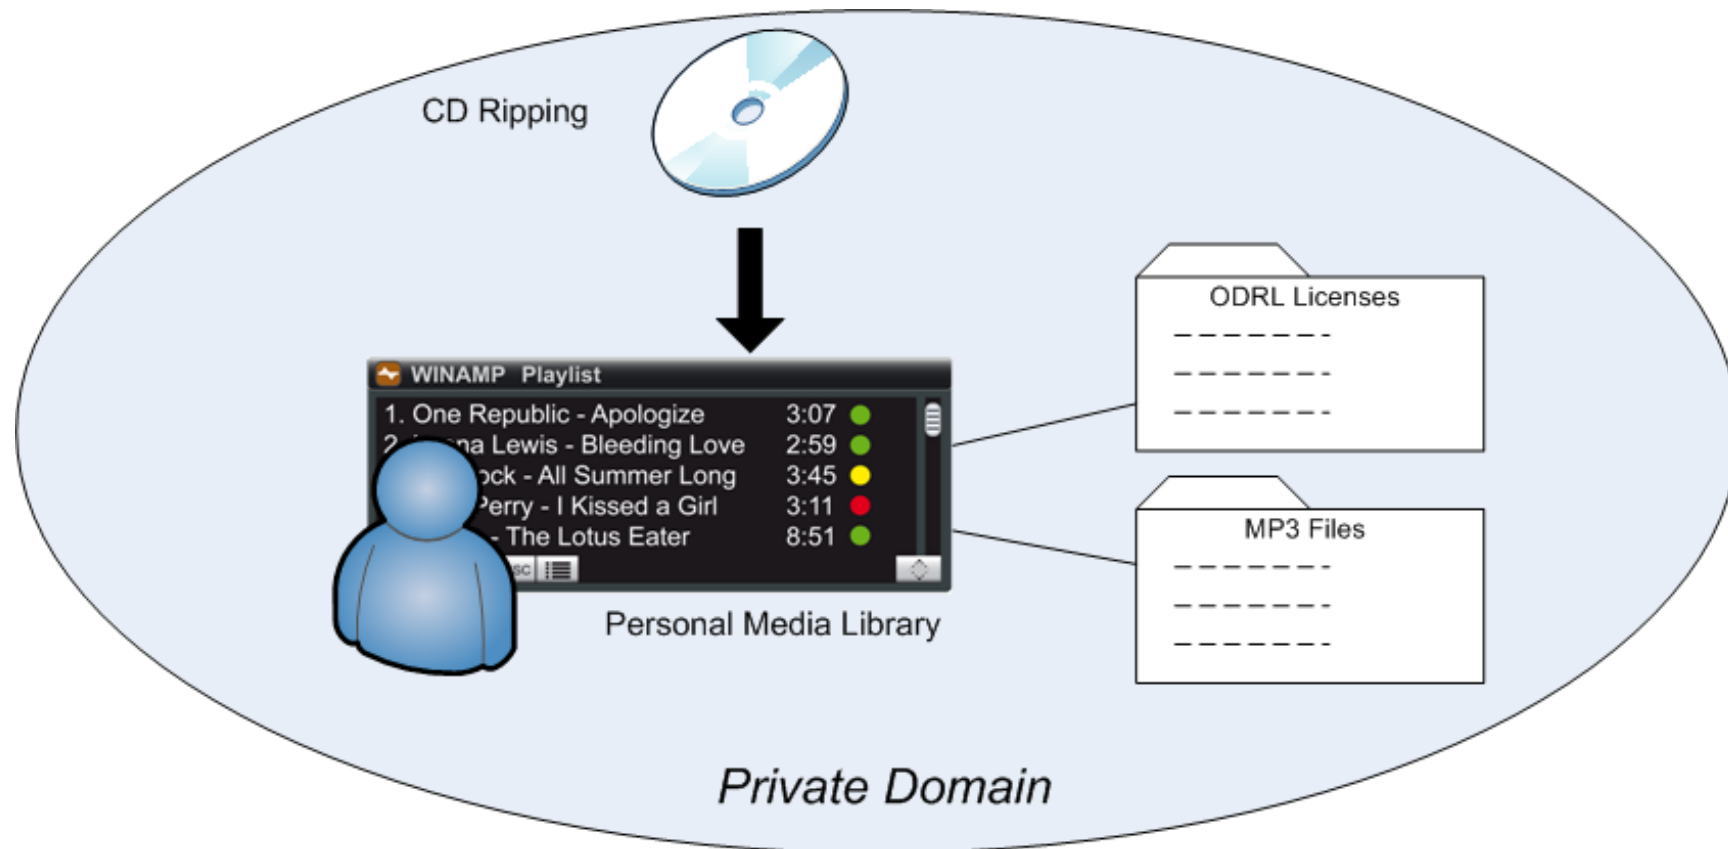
CD Ripping

WINAMP Playlist

1. One Republic - Apologize 3:07
2. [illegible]na Lewis - Bleeding Love 2:59
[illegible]ock - All Summer Long 3:45
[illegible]Perry - I Kissed a Girl 3:11
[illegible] - The Lotus Eater 8:51
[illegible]sc

Personal Media Library

ODRL Licenses

MP3 Files

Private Domain